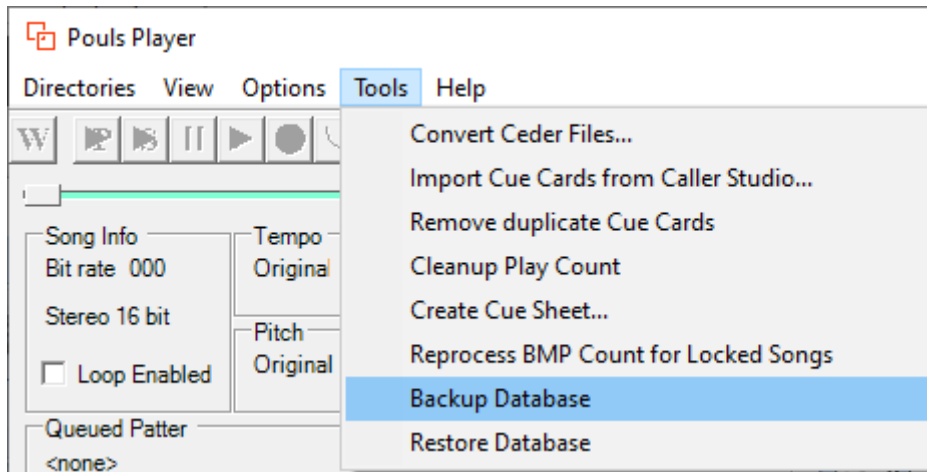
Pouls Player

Directories View Options Tools Help

W

Convert Ceder Files...
Import Cue Cards from Caller Studio...
Remove duplicate Cue Cards
Cleanup Play Count
Create Cue Sheet...
Reprocess BMP Count for Locked Songs
Backup Database
Restore Database

Song Info
Bit rate 000
Stereo 16 bit
Loop Enabled

Tempo
Original

Pitch
Original

Queued Patter
<none>